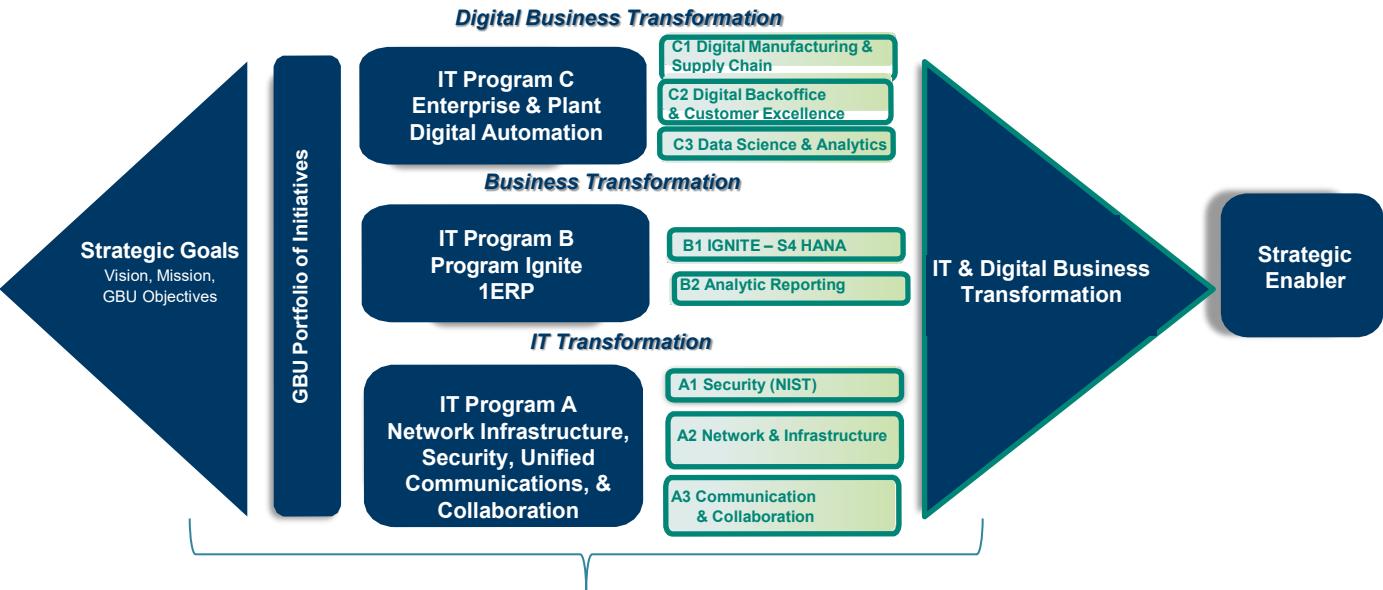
Strategic Goals
Vision, Mission, GBU Objectives

GBU Portfolio of Initiatives

Digital Business Transformation

IT Program C
Enterprise & Plant Digital Automation

C1 Digital Manufacturing & Supply Chain
C2 Digital Backoffice & Customer Excellence
C3 Data Science & Analytics

Business Transformation

IT Program B
Program Ignite
1ERP

B1 IGNITE – S4 HANA
B2 Analytic Reporting

IT Transformation

IT Program A
Network Infrastructure, Security, Unified Communications, & Collaboration

A1 Security (NIST)
A2 Network & Infrastructure
A3 Communication & Collaboration

IT & Digital Business Transformation

Strategic Enabler